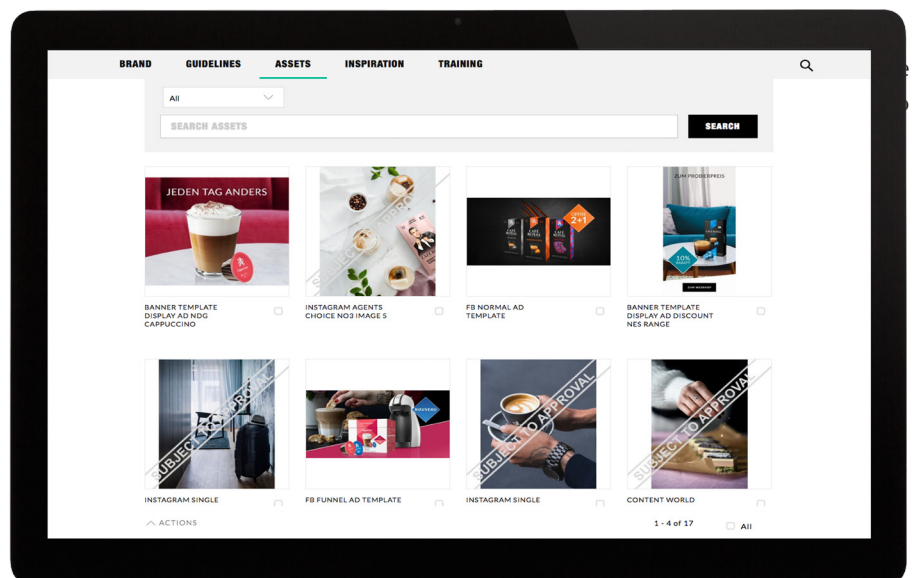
BRAND GUIDELINES ASSETS INSPIRATION TRAINING

All

SEARCH ASSETS

SEARCH

JEDEN TAG ANDERS

BANNER TEMPLATE DISPLAY AD NDG CAPPUCCINO

SUBJECT TO APPROVAL

INSTAGRAM AGENTS CHOICE NO3 IMAGE 5

FB NORMAL AD TEMPLATE

ZUM PROBIERPREIS

10%

BANNER TEMPLATE DISPLAY AD DISCOUNT NES RANGE

SUBJECT TO APPROVAL

INSTAGRAM SINGLE

FB FUNNEL AD TEMPLATE

SUBJECT TO APPROVAL

INSTAGRAM SINGLE

SUBJECT TO APPROVAL

CONTENT WORLD

ACTIONS

1 - 4 of 17

All